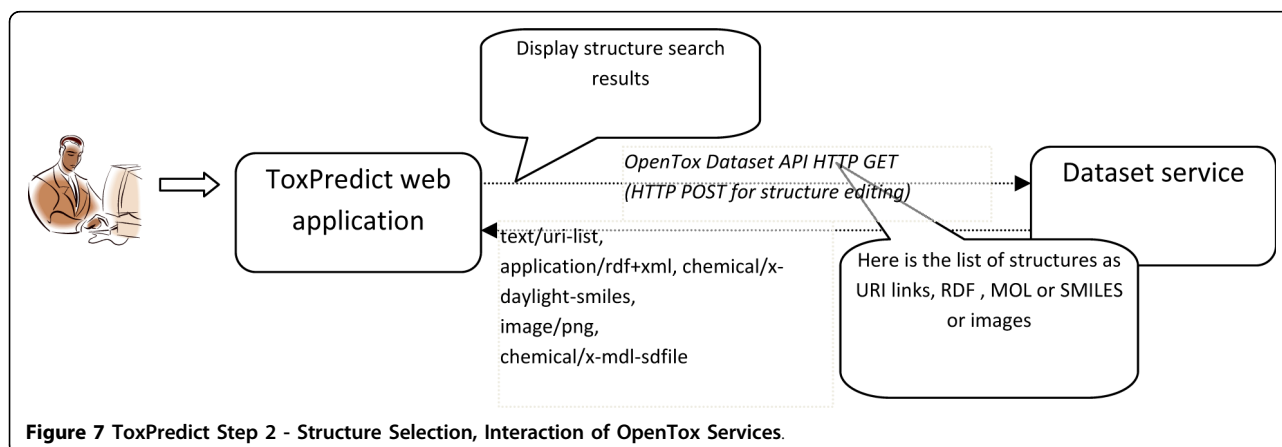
Display structure search results

ToxPredict web application

OpenTox Dataset API HTTP GET
(HTTP POST for structure editing)

Dataset service

text/uri-list,
application/rdf+xml, chemical/x-daylight-smiles,
image/png,
chemical/x-mdl-sdfile

Here is the list of structures as URI links, RDF , MOL or SMILES or images

**Figure 7 ToxPredict Step 2 - Structure Selection, Interaction of OpenTox Services**.